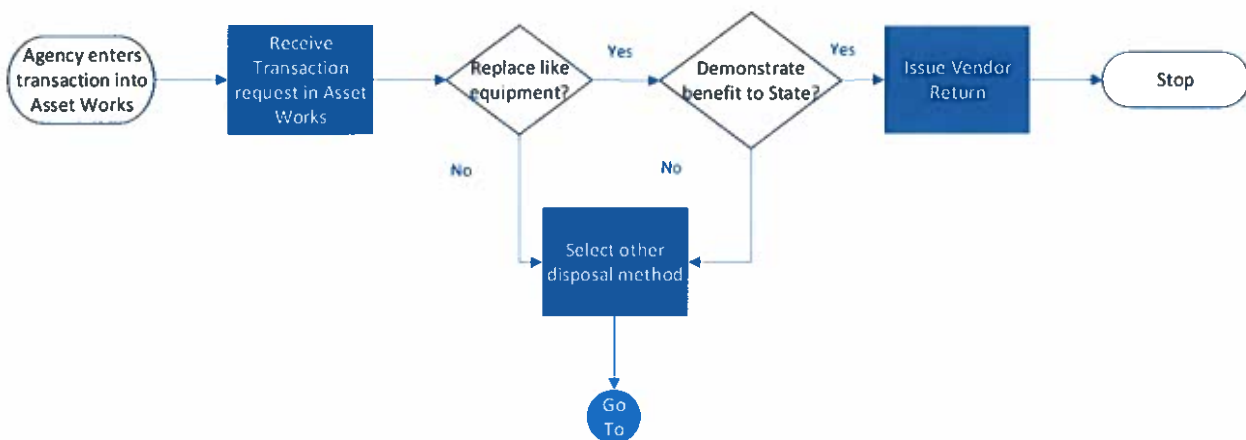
Agency enters transaction into Asset Works

Receive Transaction request in Asset Works

Replace like equipment?

Yes

Demonstrate benefit to State?

Yes

Issue Vendor Return

Stop

No

No

Select other disposal method

Go To